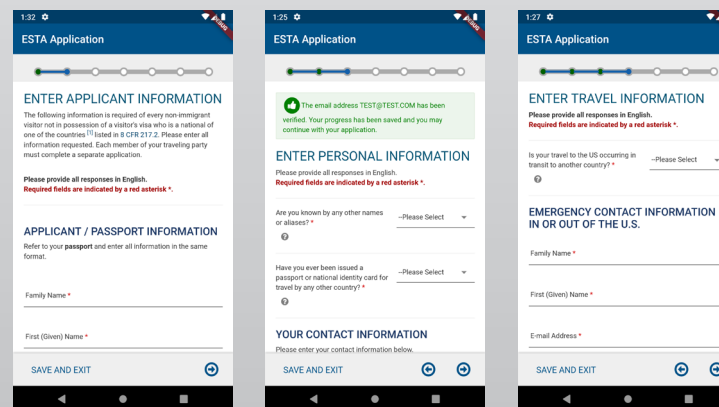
1:32

ESTA Application

ENTER APPLICANT INFORMATION

The following information is required of every non-immigrant visitor not in possession of a visitor's visa who is a national of one of the countries [1] listed in 8 CFR 217.2. Please enter all information requested. Each member of your traveling party must complete a separate application.

Please provide all responses in English.
Required fields are indicated by a red asterisk *.

APPLICANT / PASSPORT INFORMATION

Refer to your passport and enter all information in the same format.

Family Name *

First (Given) Name *

SAVE AND EXIT

1:25

ESTA Application

The email address TEST@TEST.COM has been verified. Your progress has been saved and you may continue with your application.

ENTER PERSONAL INFORMATION

Please provide all responses in English.
Required fields are indicated by a red asterisk *.

Are you known by any other names or aliases? *
--Please Select

Have you ever been issued a passport or national identity card for travel by any other country? *
--Please Select

YOUR CONTACT INFORMATION

Please enter your contact information below.

SAVE AND EXIT

1:27

ESTA Application

ENTER TRAVEL INFORMATION

Please provide all responses in English.
Required fields are indicated by a red asterisk *.

Is your travel to the US occurring in transit to another country? *
--Please Select

EMERGENCY CONTACT INFORMATION IN OR OUT OF THE U.S.

Family Name *

First (Given) Name *

E-mail Address *

SAVE AND EXIT